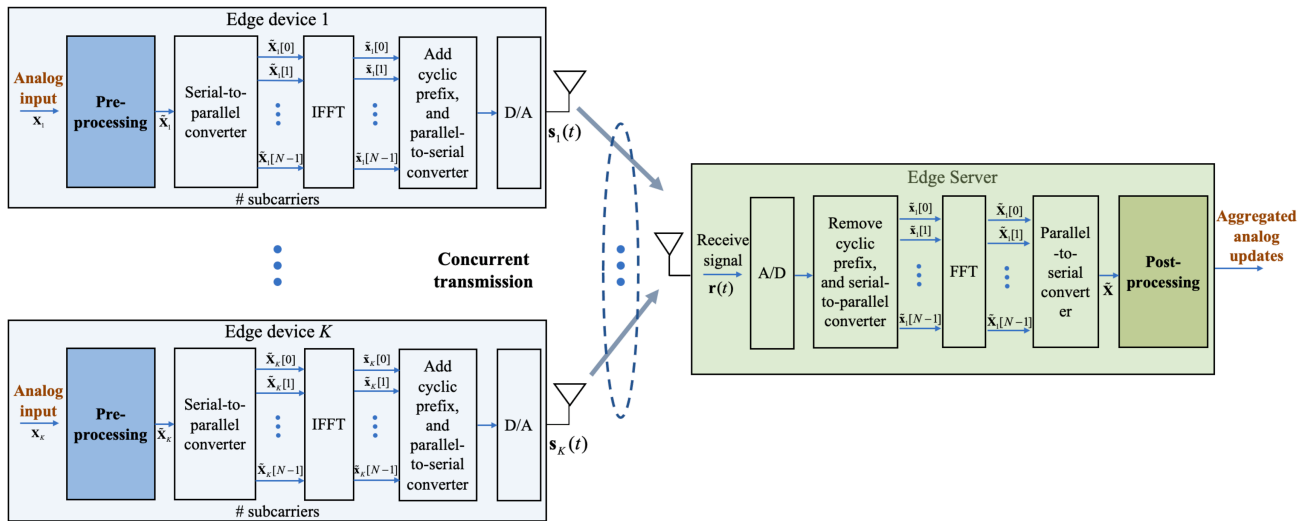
Edge device 1

Analog input $\mathbf{x}_1$

Pre-processing

$\tilde{\mathbf{x}}_1$

Serial-to-parallel converter

$\tilde{\mathbf{X}}_1[0]$ $\tilde{\mathbf{X}}_1[1]$ $\tilde{\mathbf{X}}_1[N-1]$

IFFT

$\tilde{\mathbf{x}}_1[0]$ $\tilde{\mathbf{x}}_1[1]$ $\tilde{\mathbf{x}}_1[N-1]$

Add cyclic prefix, and parallel-to-serial converter

D/A

$\mathbf{s}_1(t)$

# subcarriers

Concurrent transmission

Edge device $K$

Analog input $\mathbf{x}_K$

Pre-processing

$\tilde{\mathbf{x}}_K$

Serial-to-parallel converter

$\tilde{\mathbf{X}}_K[0]$ $\tilde{\mathbf{X}}_K[1]$ $\tilde{\mathbf{X}}_K[N-1]$

IFFT

$\tilde{\mathbf{x}}_K[0]$ $\tilde{\mathbf{x}}_K[1]$ $\tilde{\mathbf{x}}_K[N-1]$

Add cyclic prefix, and parallel-to-serial converter

D/A

$\mathbf{s}_K(t)$

# subcarriers

Edge Server

Receive signal $\mathbf{r}(t)$

A/D

Remove cyclic prefix, and serial-to-parallel converter

$\tilde{\mathbf{x}}_1[0]$ $\tilde{\mathbf{x}}_1[1]$ $\tilde{\mathbf{x}}_1[N-1]$

FFT

$\tilde{\mathbf{X}}_1[0]$ $\tilde{\mathbf{X}}_1[1]$ $\tilde{\mathbf{X}}_1[N-1]$

Parallel-to-serial converter

$\tilde{\mathbf{X}}$

Post-processing

Aggregated analog updates